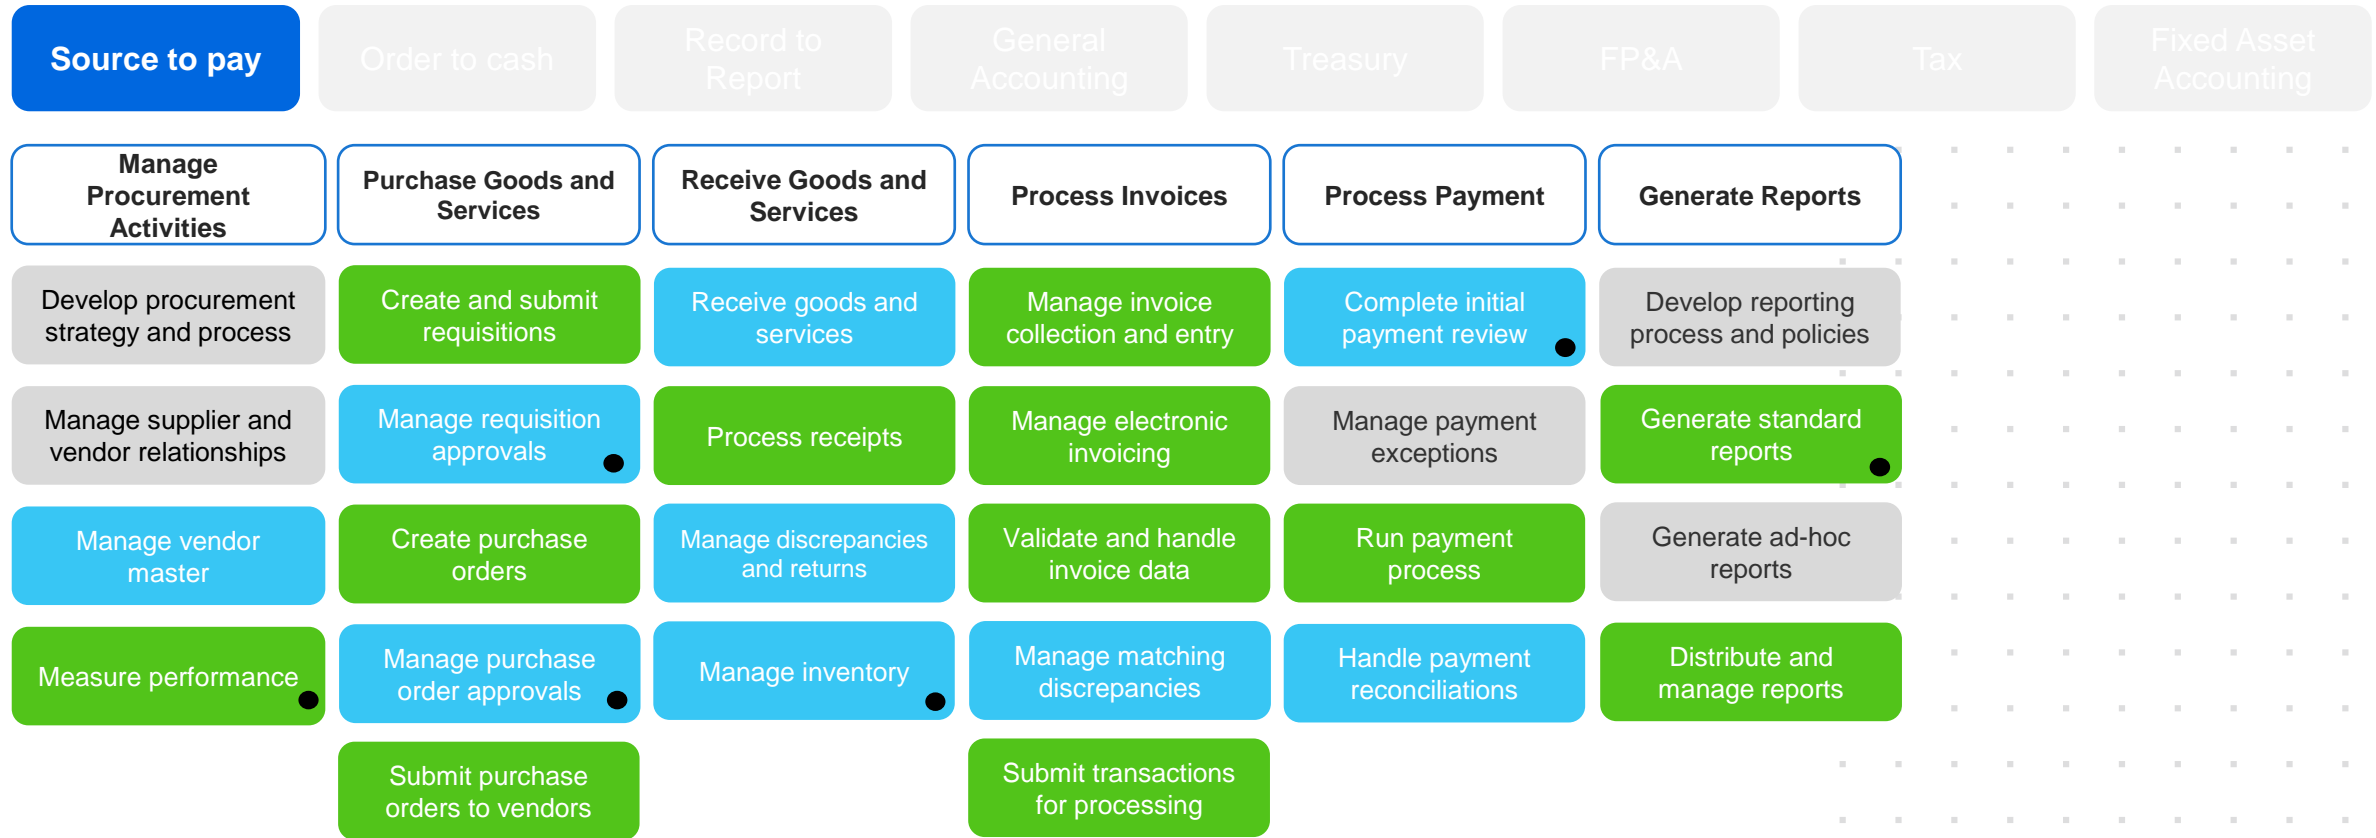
Source to pay

Order to cash

Record to Report

General Accounting

Treasury

FP&A

Tax

Fixed Asset Accounting

| Manage Procurement Activities | Purchase Goods and Services | Receive Goods and Services | Process Invoices | Process Payment | Generate Reports |
|---|---|---|---|---|---|
| Develop procurement strategy and process | Create and submit requisitions | Receive goods and services | Manage invoice collection and entry | Complete initial payment review | Develop reporting process and policies |
| Manage supplier and vendor relationships | Manage requisition approvals | Process receipts | Manage electronic invoicing | Manage payment exceptions | Generate standard reports |
| Manage vendor master | Create purchase orders | Manage discrepancies and returns | Validate and handle invoice data | Run payment process | Generate ad-hoc reports |
| Measure performance | Manage purchase order approvals | Manage inventory | Manage matching discrepancies | Handle payment reconciliations | Distribute and manage reports |
| | Submit purchase orders to vendors | | Submit transactions for processing | | |